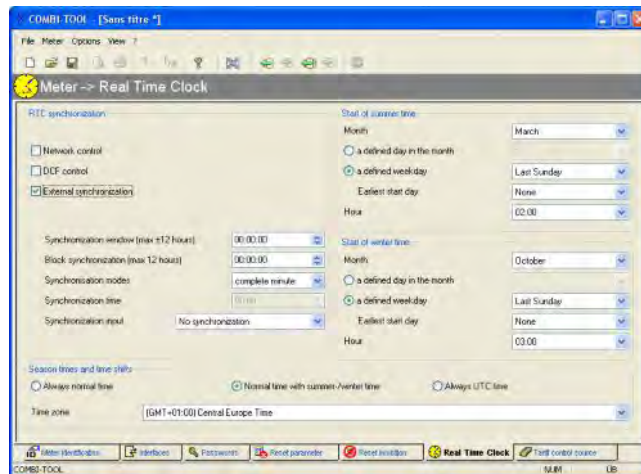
COMBI-TOOL - [Sans titre *]

File Meter Options View ?

Meter -> Real Time Clock

RTC synchronization

Network control

DCF control

External synchronization

Synchronization window (max ±12 hours) 00:00:00

Block synchronization (max 12 hours) 00:00:00

Synchronization modes complete minute

Synchronization time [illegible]

Synchronization input No synchronization

Start of summer time

Month March

a defined day in the month

a defined weekday Last Sunday

Earliest start day None

Hour 02:00

Start of winter time

Month October

a defined day in the month

a defined weekday Last Sunday

Earliest start day None

Hour 03:00

Season times and time shifts

Always normal time

Normal time with summer-/winter time

Always UTC time

Time zone (GMT+01:00) Central Europe Time

Meter Identification | Interfaces | Passwords | Reset parameter | Reset inhibition | Real Time Clock | Tariff control source

COMBI-TOOL NUM UB